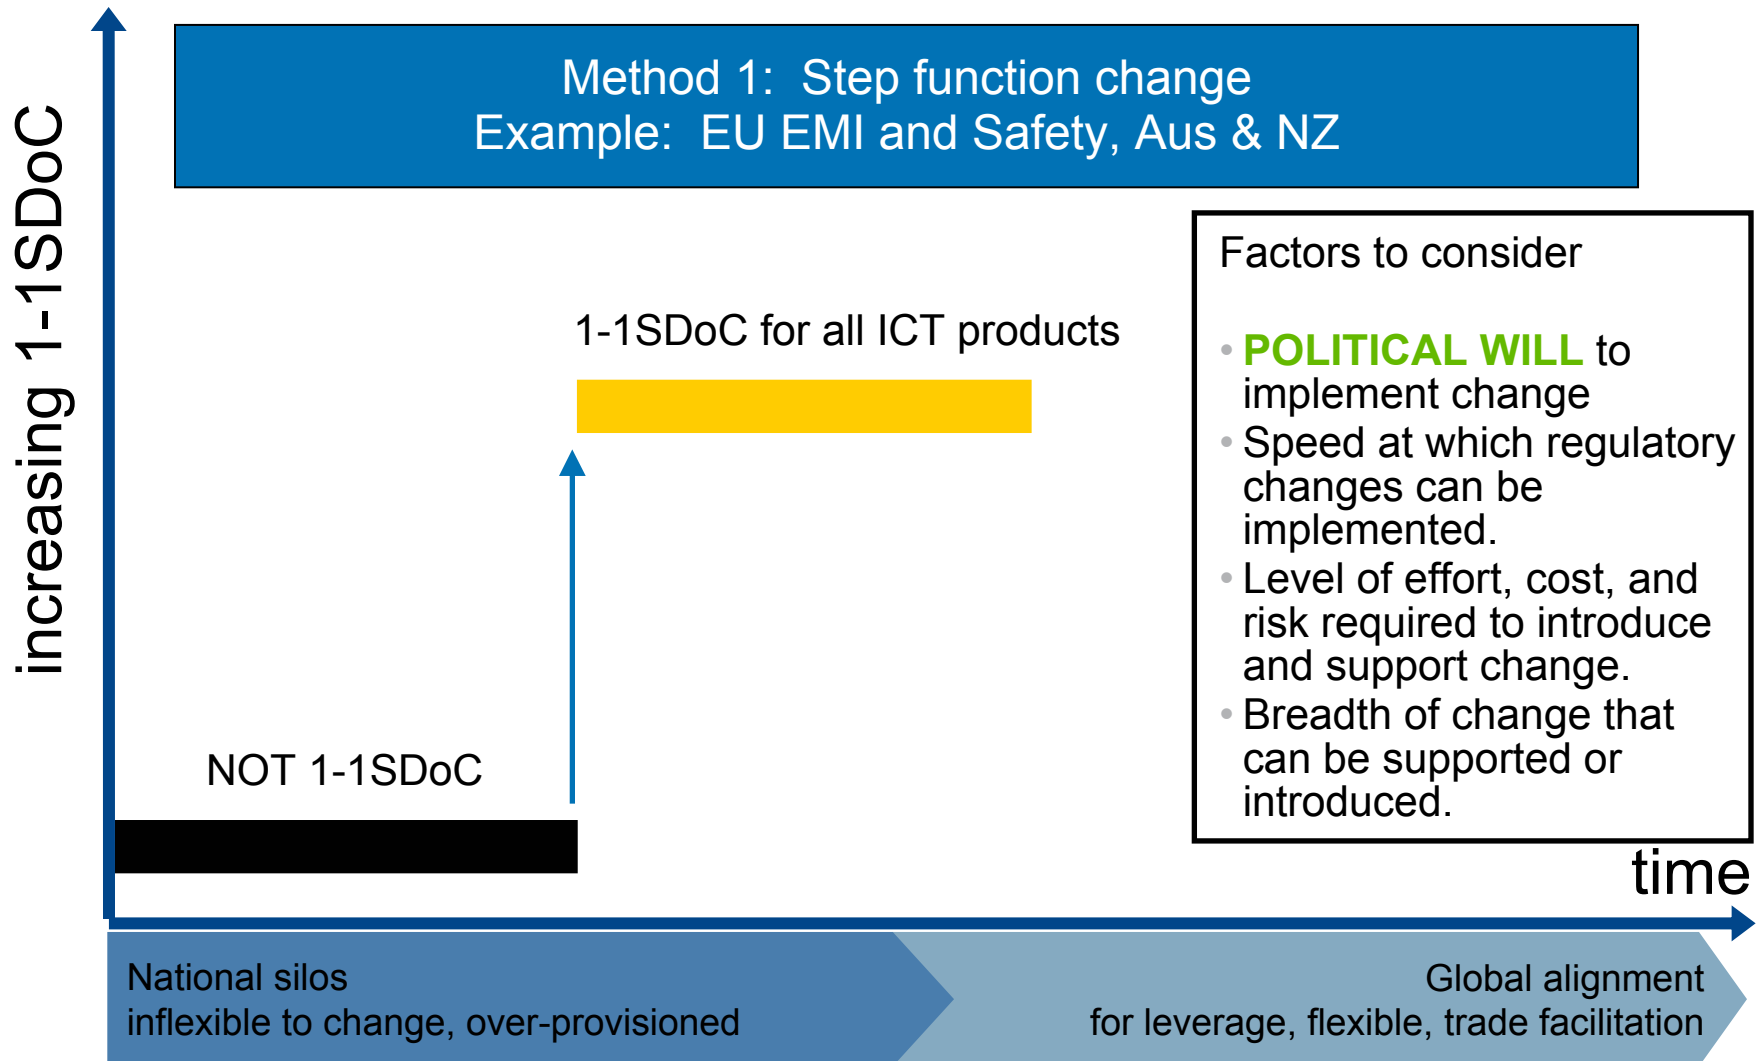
Method 1: Step function change
Example: EU EMI and Safety, Aus & NZ

increasing 1-1SDoC

Factors to consider

• POLITICAL WILL to implement change
• Speed at which regulatory changes can be implemented.
• Level of effort, cost, and risk required to introduce and support change.
• Breadth of change that can be supported or introduced.

1-1SDoC for all ICT products

NOT 1-1SDoC

time

National silos
inflexible to change, over-provisioned

Global alignment
for leverage, flexible, trade facilitation